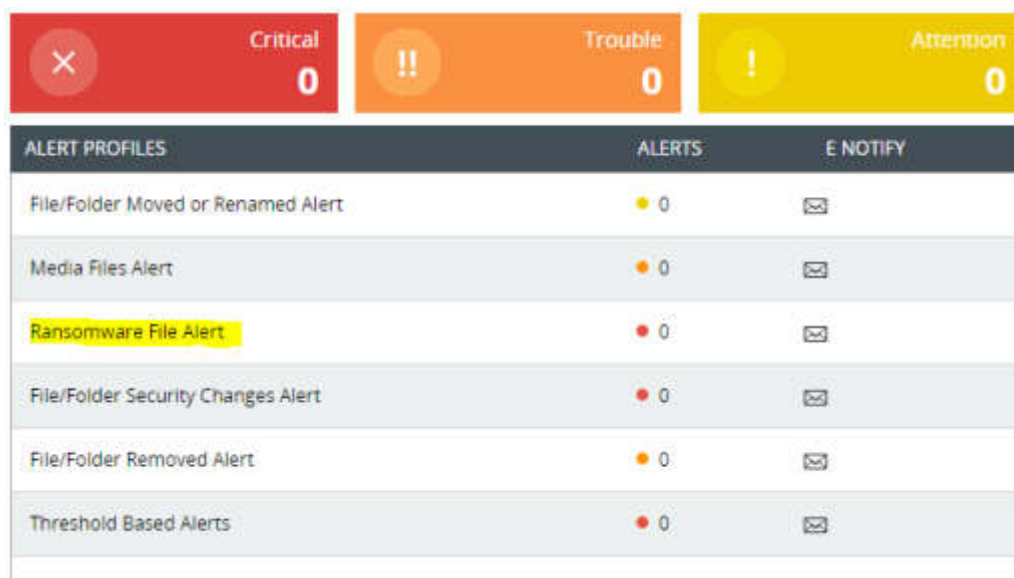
Critical
0

!!
Trouble
0

!
Attention
0

| ALERT PROFILES | ALERTS | E NOTIFY |
|---|---|---|
| File/Folder Moved or Renamed Alert | 0 | |
| Media Files Alert | 0 | |
| Ransomware File Alert | 0 | |
| File/Folder Security Changes Alert | 0 | |
| File/Folder Removed Alert | 0 | |
| Threshold Based Alerts | 0 | |